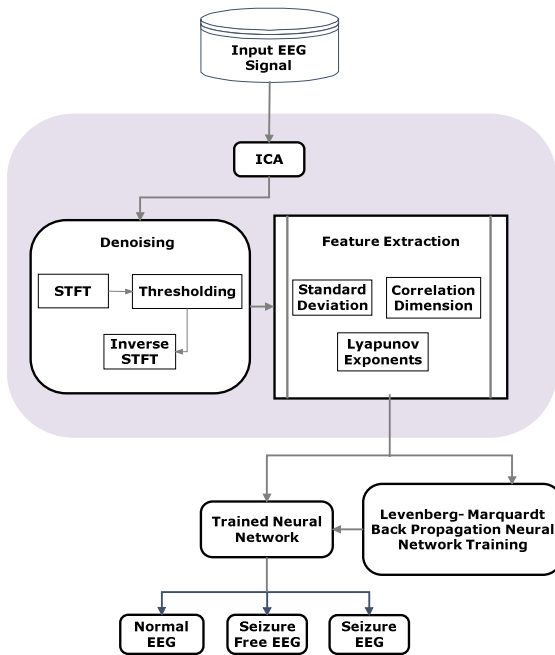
Input EEG Signal

ICA

Denoising

STFT

Thresholding

Inverse STFT

Feature Extraction

Standard Deviation

Correlation Dimension

Lyapunov Exponents

Trained Neural Network

Levenberg- Marquardt Back Propagation Neural Network Training

Normal EEG

Seizure Free EEG

Seizure EEG